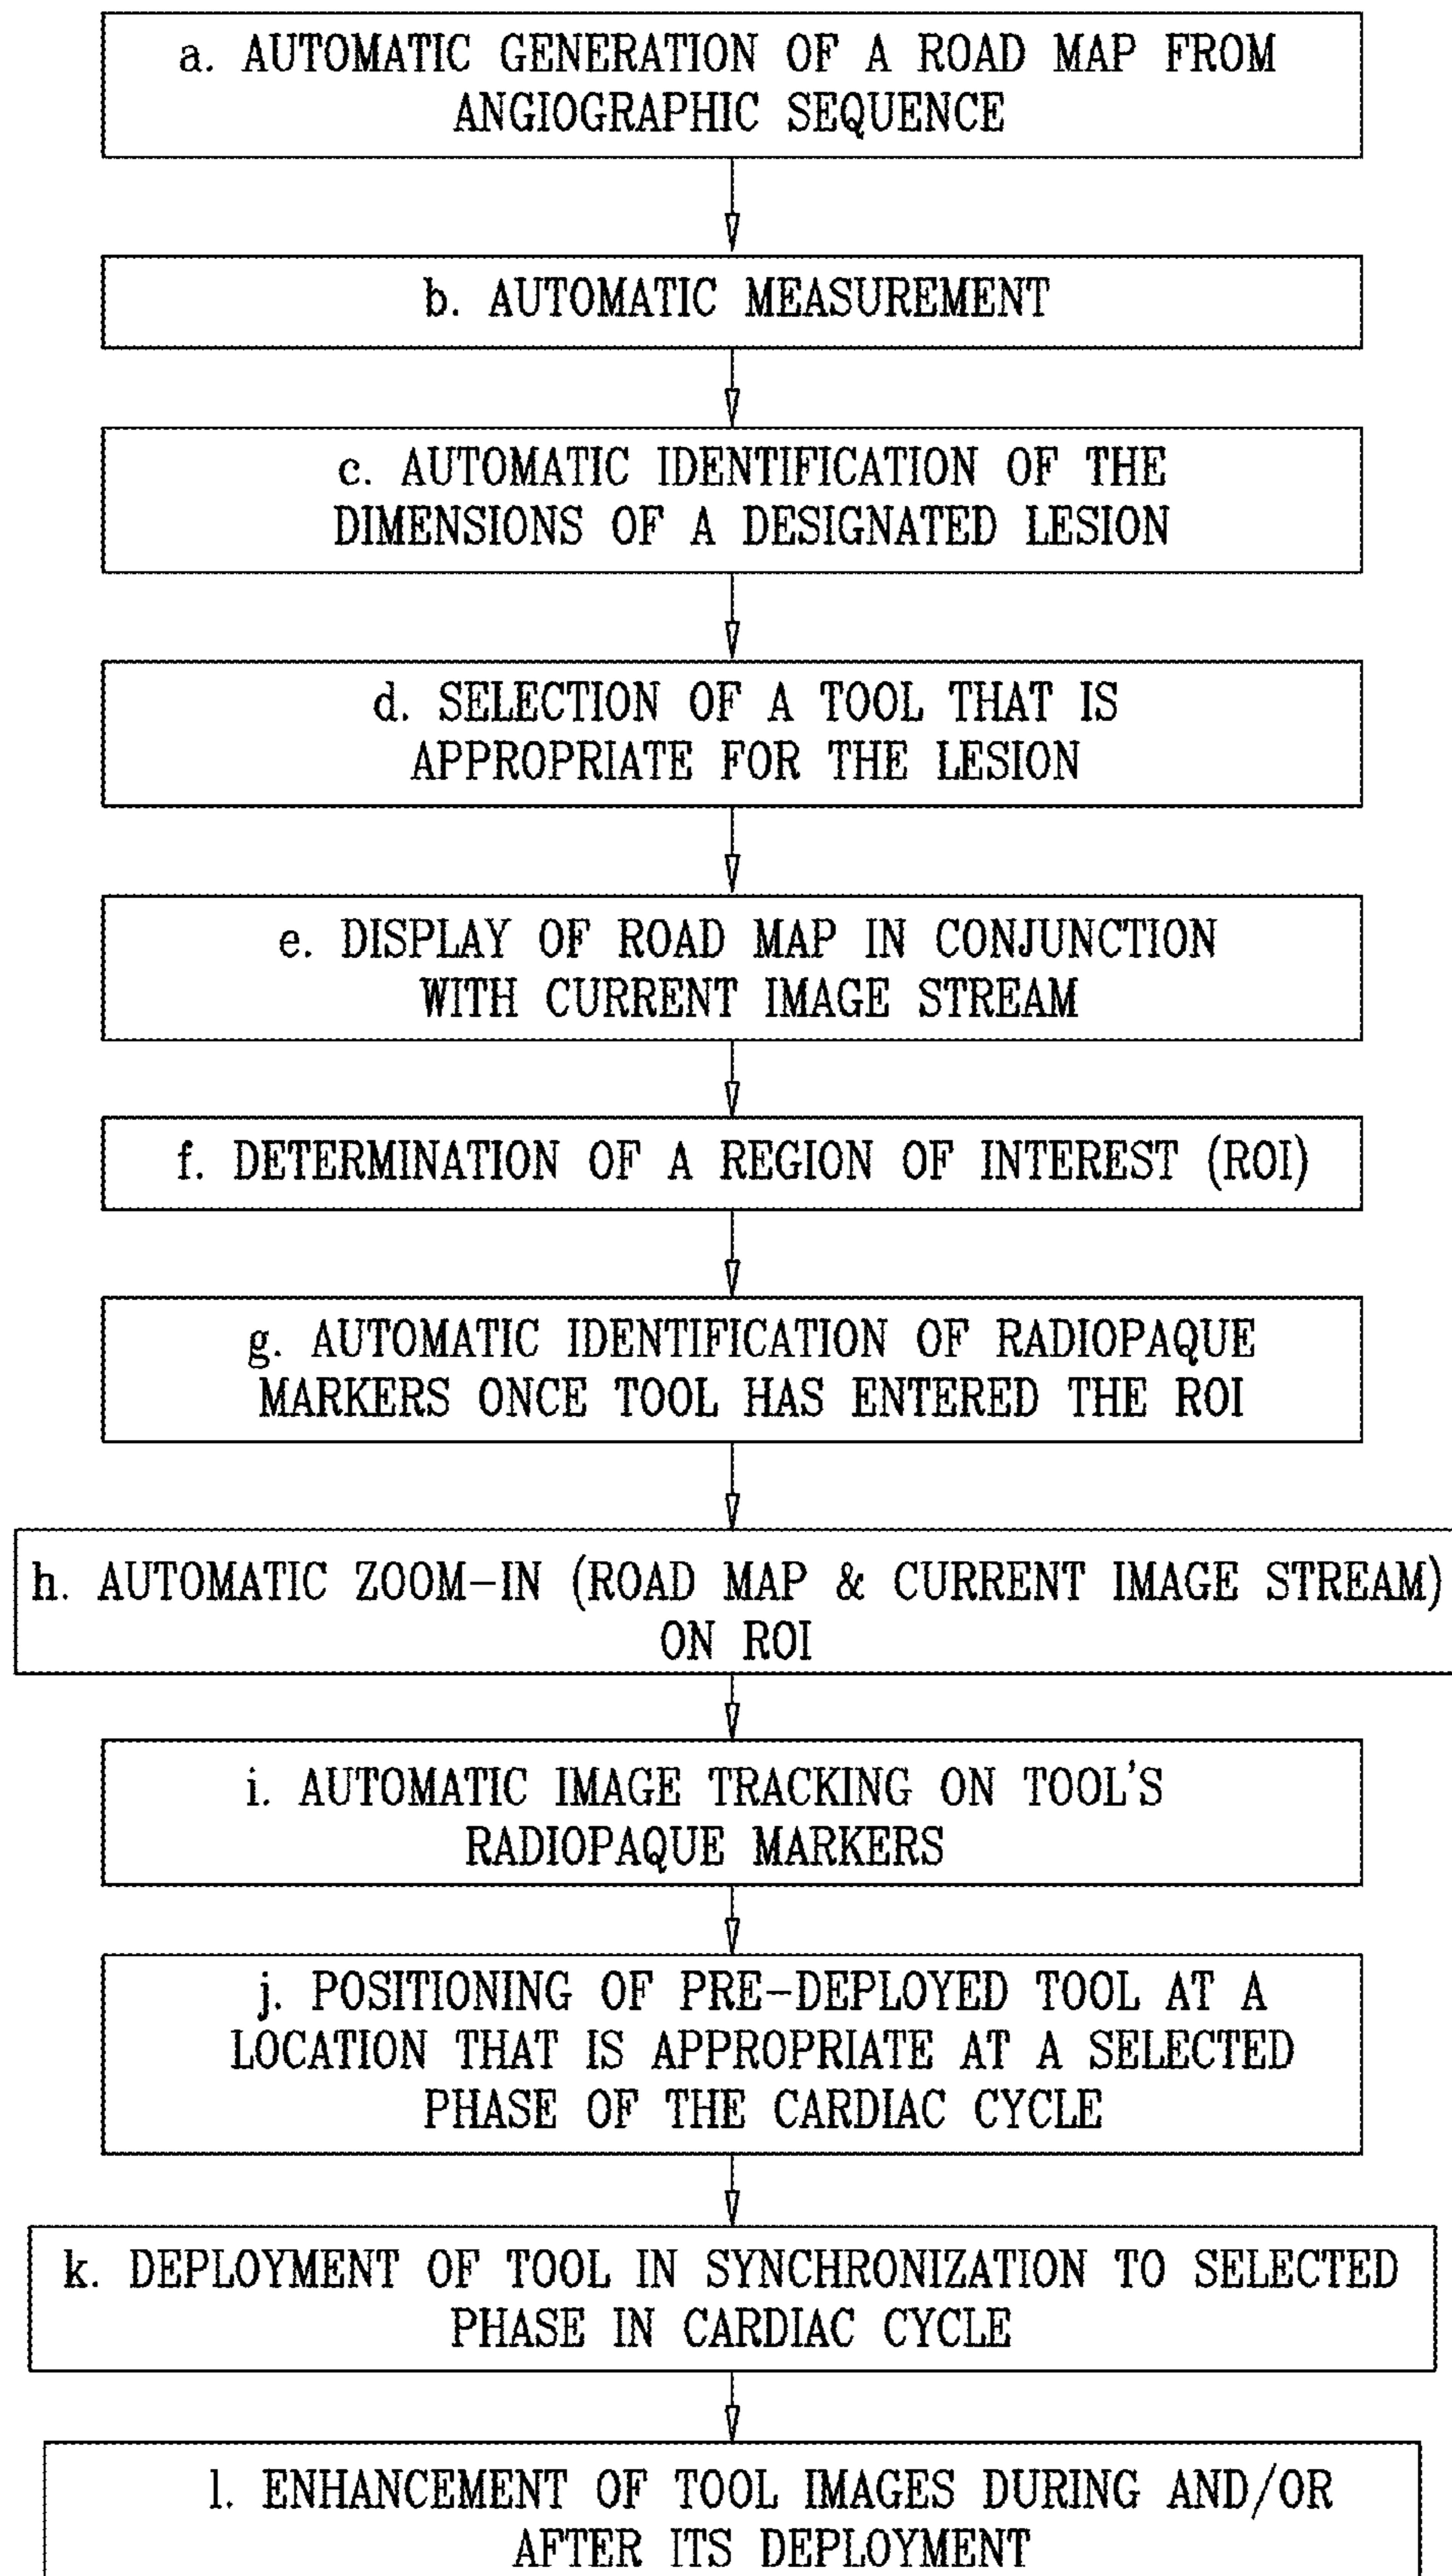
a. AUTOMATIC GENERATION OF A ROAD MAP FROM ANGIOGRAPHIC SEQUENCE

b. AUTOMATIC MEASUREMENT

c. AUTOMATIC IDENTIFICATION OF THE DIMENSIONS OF A DESIGNATED LESION

d. SELECTION OF A TOOL THAT IS APPROPRIATE FOR THE LESION

e. DISPLAY OF ROAD MAP IN CONJUNCTION WITH CURRENT IMAGE STREAM

f. DETERMINATION OF A REGION OF INTEREST (ROI)

g. AUTOMATIC IDENTIFICATION OF RADIOPAQUE MARKERS ONCE TOOL HAS ENTERED THE ROI

h. AUTOMATIC ZOOM-IN (ROAD MAP & CURRENT IMAGE STREAM) ON ROI

i. AUTOMATIC IMAGE TRACKING ON TOOL'S RADIOPAQUE MARKERS

j. POSITIONING OF PRE-DEPLOYED TOOL AT A LOCATION THAT IS APPROPRIATE AT A SELECTED PHASE OF THE CARDIAC CYCLE

k. DEPLOYMENT OF TOOL IN SYNCHRONIZATION TO SELECTED PHASE IN CARDIAC CYCLE

l. ENHANCEMENT OF TOOL IMAGES DURING AND/OR AFTER ITS DEPLOYMENT